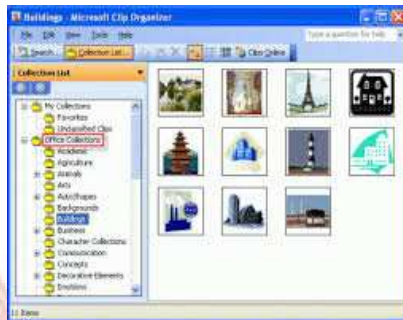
Buildings - Microsoft Clip Organizer

File Edit View Tools Help

Type a question for help

Search... Collection List... Clips Online

Collection List

My Collections
Favorites
Unclassified Clips
Office Collections
Academic
Agriculture
Animals
Arts
AutoShapes
Backgrounds
Buildings
Business
Character Collections
Communication
Concepts
Decorative Elements
Emotions

11 Items